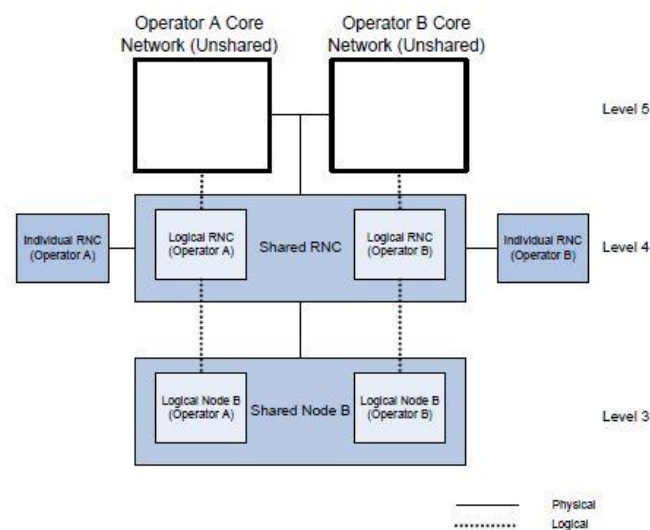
Operator A Core Network (Unshared)

Operator B Core Network (Unshared)

Level 5

Individual RNC (Operator A)

Logical RNC (Operator A)

Shared RNC

Logical RNC (Operator B)

Individual RNC (Operator B)

Level 4

Logical Node B (Operator A)

Shared Node B

Logical Node B (Operator B)

Level 3

Physical

Logical